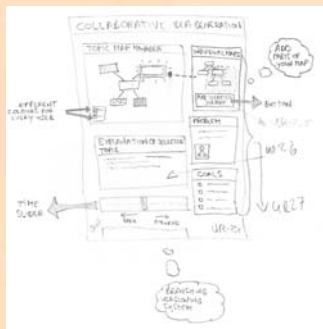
COLLABORATIVE IDEA GENERATION

TOPIC MAP MANAGER

INDIVIDUAL MAPS

ADD PARTS OF YOUR MAP

DIFFERENT COLOURS FOR EVERY USER

BUTTON

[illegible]

EXPLANATION OF SELECTED TOPIC

PROBLEM

UR26

GOALS

UR27

TIME SLIDER

BACK

FORWARD

UR-31

BRANCHING VERSIONING SYSTEM